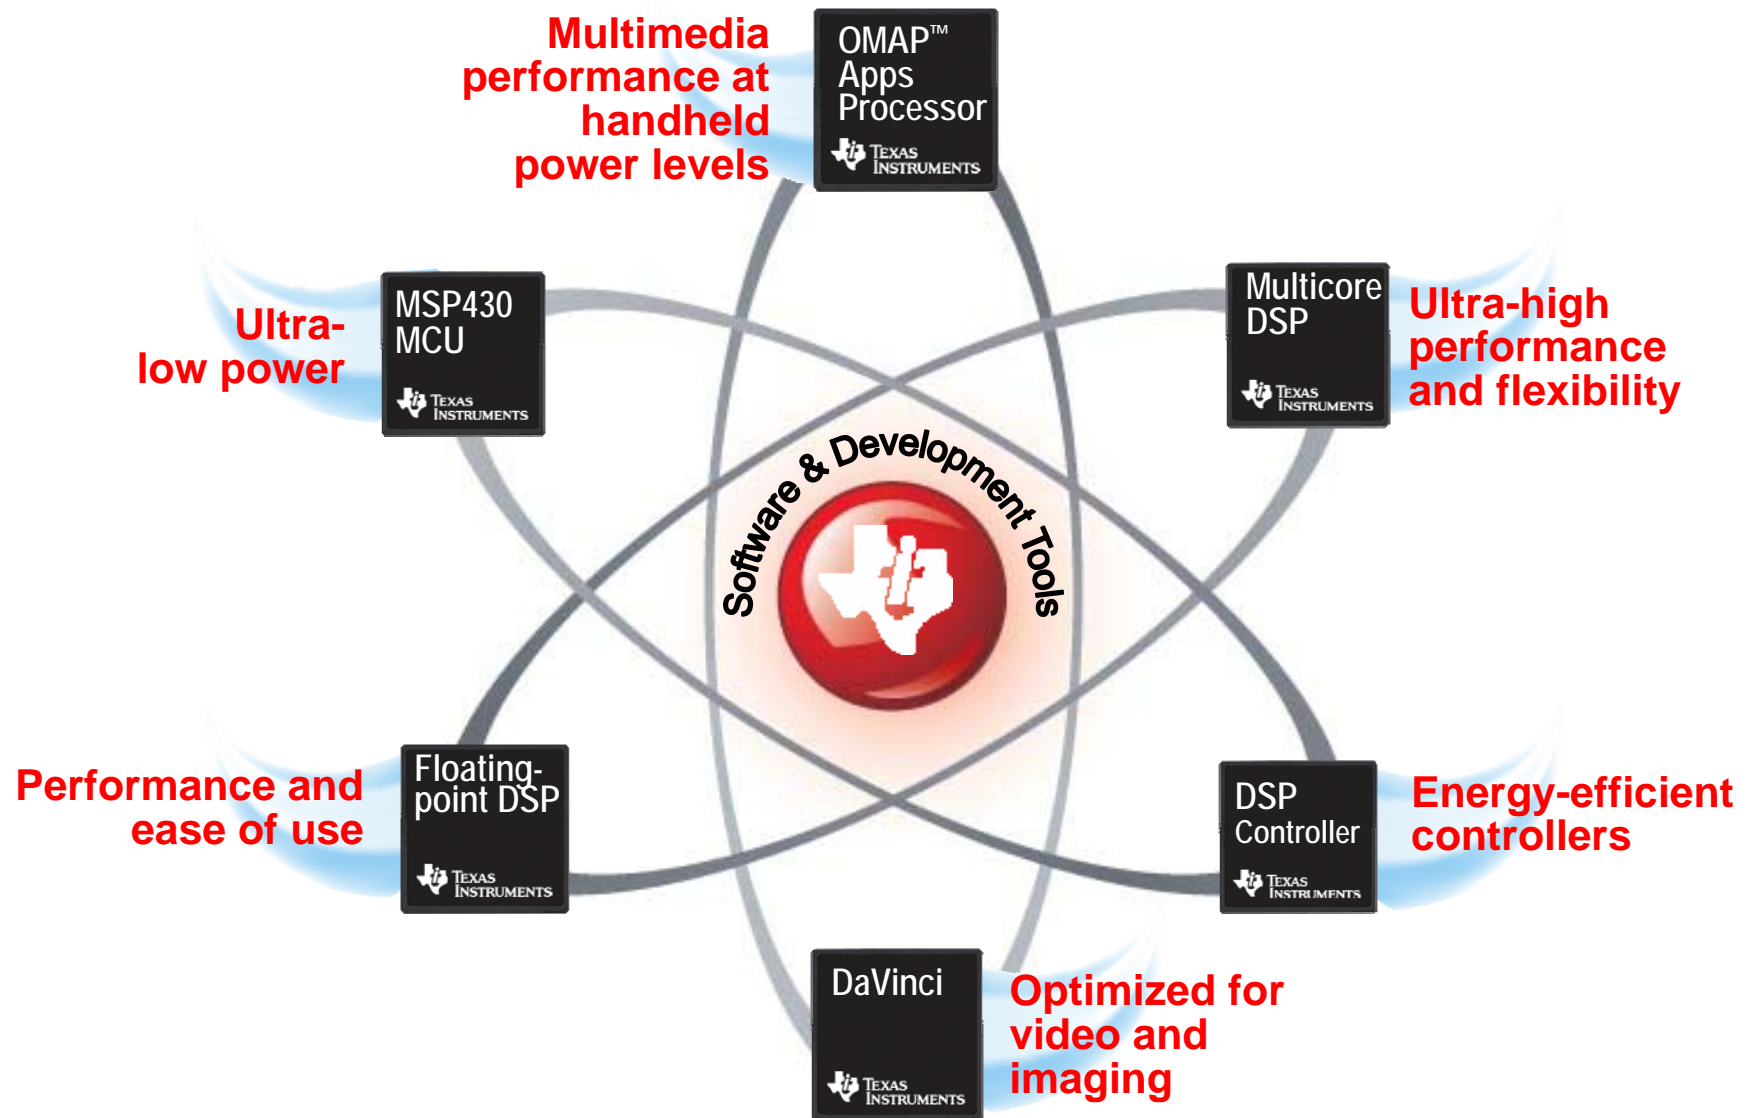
Multimedia performance at handheld power levels

OMAP™ Apps Processor
Texas Instruments

Ultra-low power

MSP430 MCU
Texas Instruments

Multicore DSP
Texas Instruments

Ultra-high performance and flexibility

Software & Development Tools

Performance and ease of use

Floating-point DSP
Texas Instruments

DSP Controller
Texas Instruments

Energy-efficient controllers

DaVinci
Texas Instruments

Optimized for video and imaging